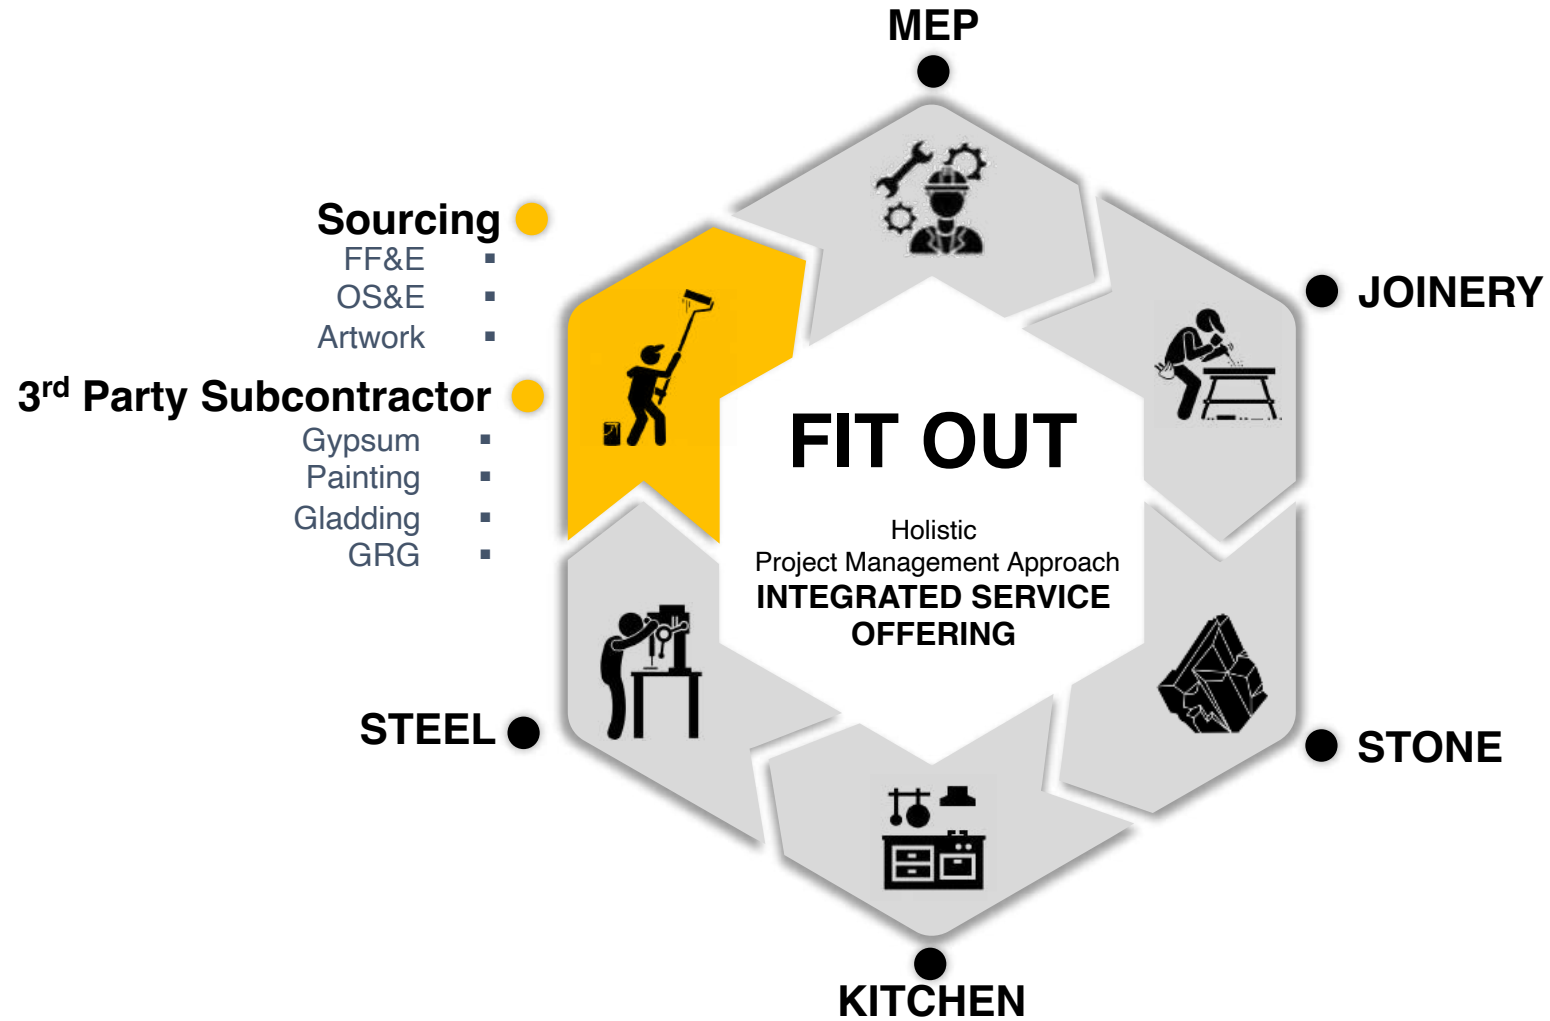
MEP

Sourcing
FF&E ▪
OS&E ▪
Artwork ▪

3$^{rd}$ Party Subcontractor
Gypsum ▪
Painting ▪
Gladding ▪
GRG ▪

JOINERY

FIT OUT

Holistic
Project Management Approach
INTEGRATED SERVICE OFFERING

STEEL

STONE

KITCHEN